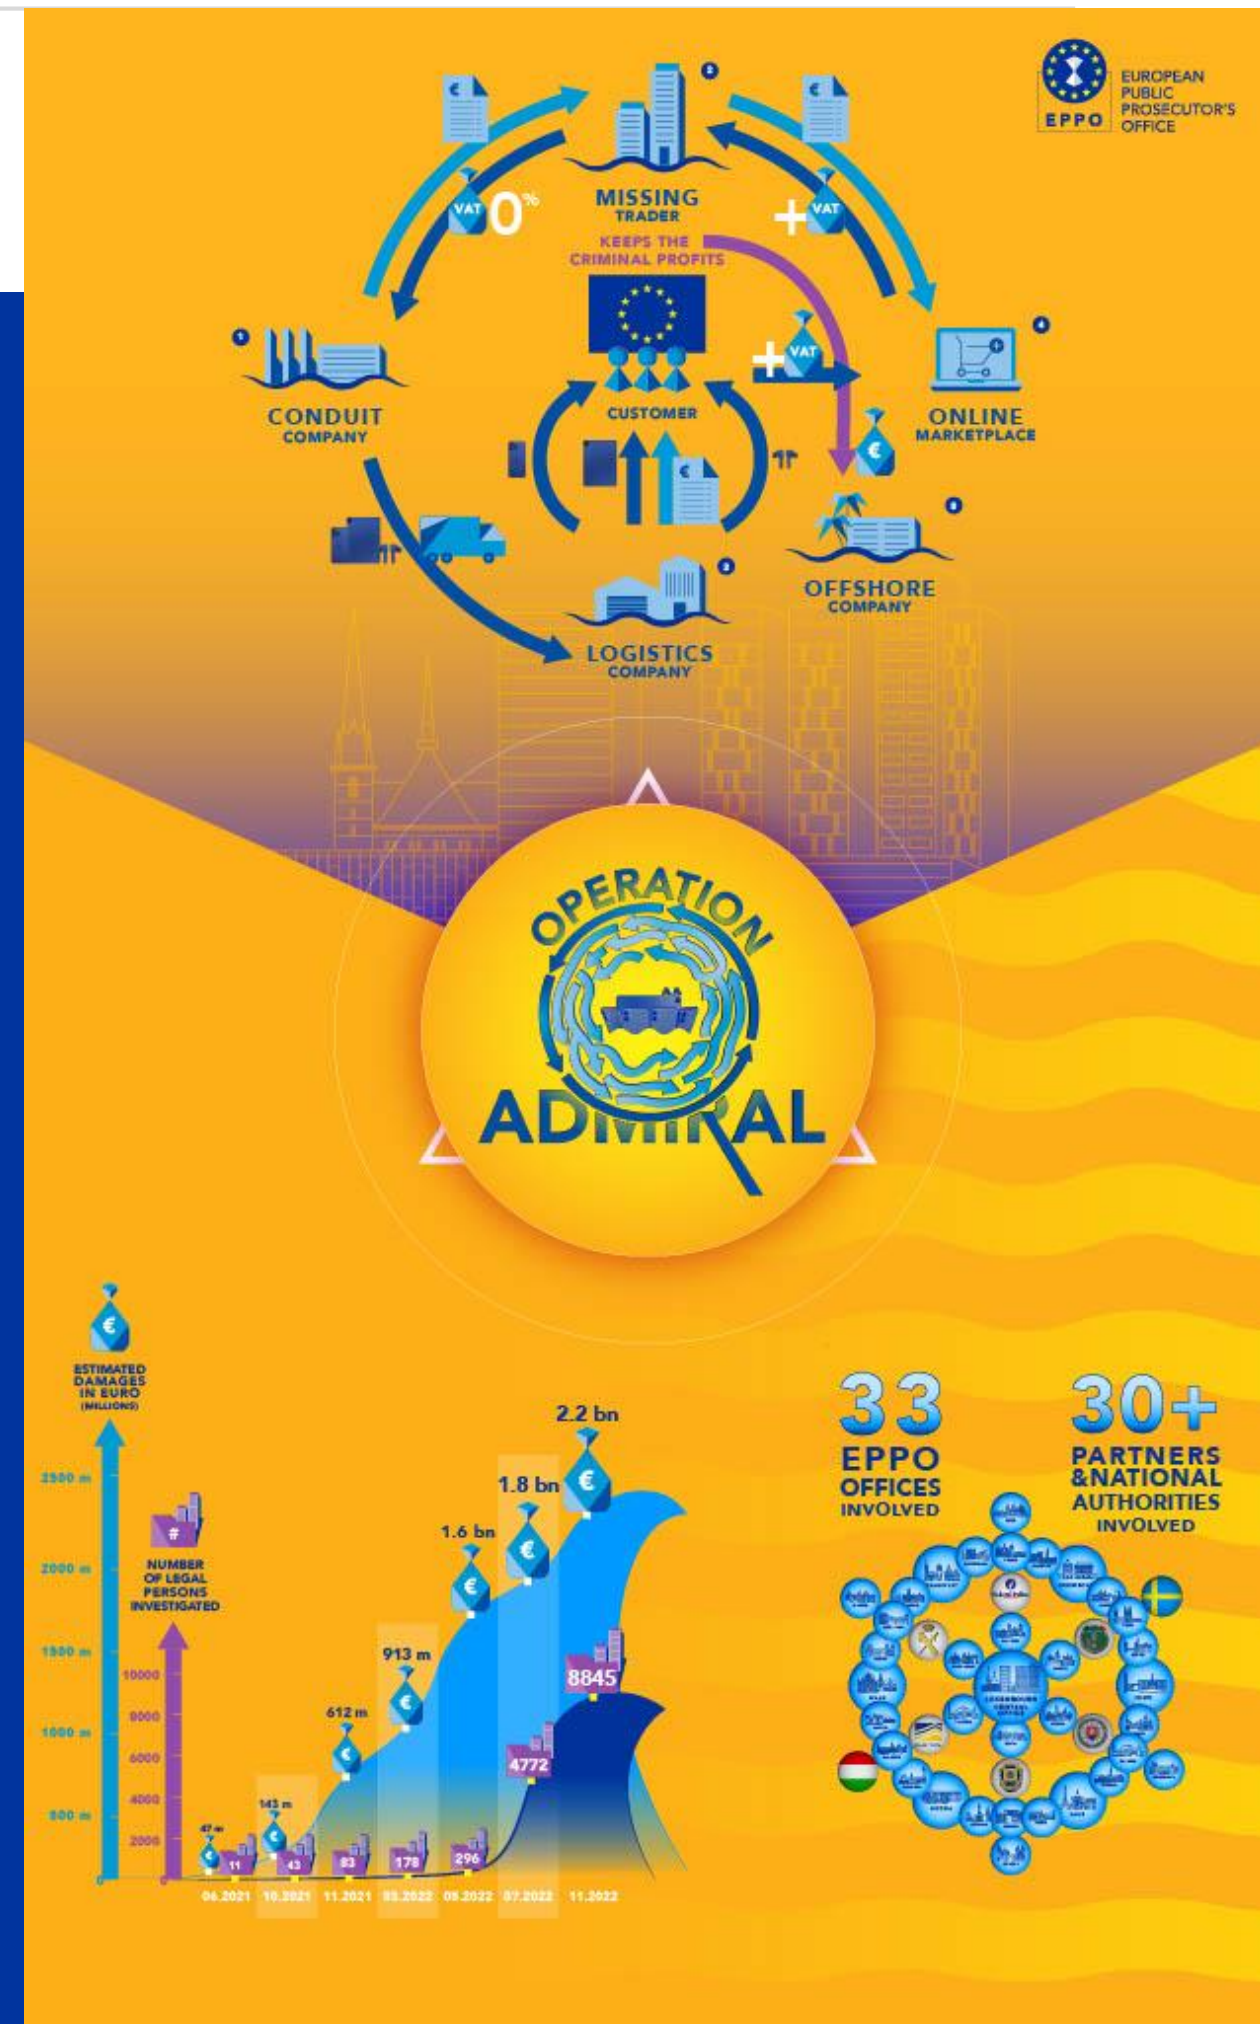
EPPO EUROPEAN PUBLIC PROSECUTOR'S OFFICE

2 MISSING TRADER

VAT 0%

+ VAT

KEEPS THE CRIMINAL PROFITS

1 CONDUIT COMPANY

CUSTOMER

+ VAT

4 ONLINE MARKETPLACE

5 OFFSHORE COMPANY

3 LOGISTICS COMPANY

OPERATION ADMIRAL

ESTIMATED DAMAGES IN EURO (MILLIONS)

NUMBER OF LEGAL PERSONS INVESTIGATED

2500 m
2000 m
1500 m
1000 m
500 m

10000
8000
6000
4000
2000

47 m
143 m
612 m
913 m
1.6 bn
1.8 bn
2.2 bn

11
43
83
178
296
4772
8845

06.2021 10.2021 11.2021 03.2022 05.2022 07.2022 11.2022

33 EPPO OFFICES INVOLVED

30+ PARTNERS &NATIONAL AUTHORITIES INVOLVED